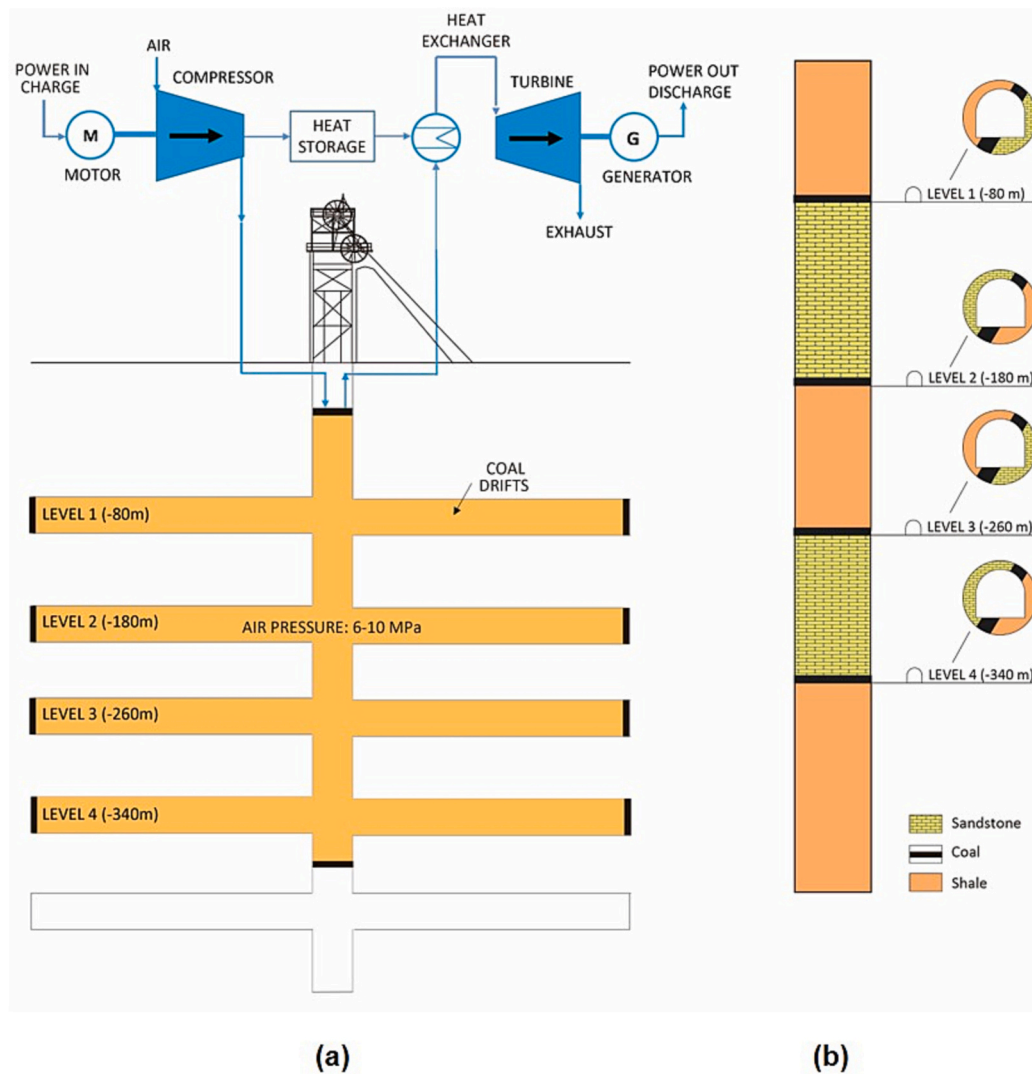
AIR
POWER IN CHARGE
COMPRESSOR
M
MOTOR
HEAT STORAGE
HEAT EXCHANGER
TURBINE
G
POWER OUT DISCHARGE
GENERATOR
EXHAUST

COAL DRIFTS
LEVEL 1 (-80m)
LEVEL 2 (-180m)
AIR PRESSURE: 6-10 MPa
LEVEL 3 (-260m)
LEVEL 4 (-340m)

(a)

LEVEL 1 (-80 m)
LEVEL 2 (-180 m)
LEVEL 3 (-260 m)
LEVEL 4 (-340 m)
Sandstone
Coal
Shale

(b)